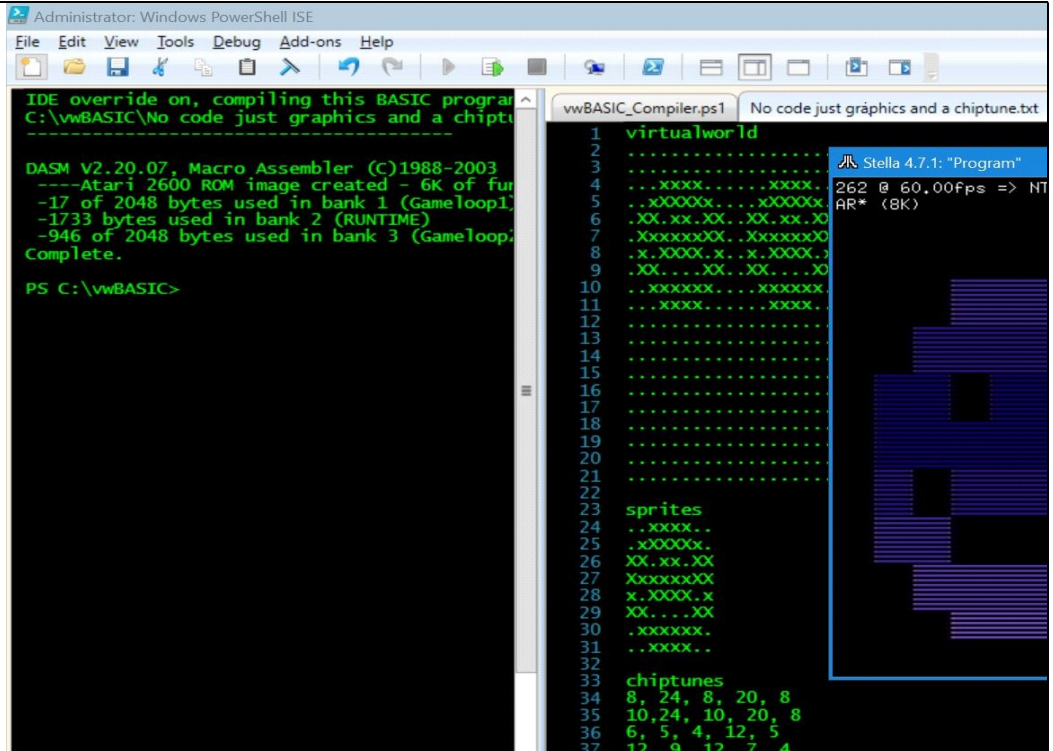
Administrator: Windows PowerShell ISE

File Edit View Tools Debug Add-ons Help

IDE override on, compiling this BASIC progra
C:\vwBASIC\No code just graphics and a chipt
------------------------------------------

DASM V2.20.07, Macro Assembler (C)1988-2003
----Atari 2600 ROM image created - 6K of fu
-17 of 2048 bytes used in bank 1 (Gameloop1
-1733 bytes used in bank 2 (RUNTIME)
-946 of 2048 bytes used in bank 3 (Gameloop
Complete.

PS C:\vwBASIC>

vwBASIC_Compiler.ps1 | No code just graphics and a chiptune.txt

1 virtualworld
2 ...............
3 ...............
4 ...xxxx......xxxx.
5 ..xXXXXx....xXXXXx
6 .XX.xx.XX..XX.xx.X
7 .XxxxxxXX..XxxxxxX
8 .x.XXXX.x..x.XXXX.
9 .XX....XX..XX....X
10 ..xxxxxx....xxxxxx
11 ...xxxx......xxxx.
12 ...............
13 ...............
14 ...............
15 ...............
16 ...............
17 ...............
18 ...............
19 ...............
20 ...............
21 ...............
22
23 sprites
24 ..xxxx..
25 .xXXXXx.
26 XX.xx.XX
27 XxxxxxXX
28 x.XXXX.x
29 XX....XX
30 .xxxxxx.
31 ..xxxx..
32
33 chiptunes
34 8, 24, 8, 20, 8
35 10,24, 10, 20, 8
36 6, 5, 4, 12, 5
37 12, 9, 12, 7, 4

Stella 4.7.1: "Program"
262 @ 60.00fps => NT
AR* (8K)